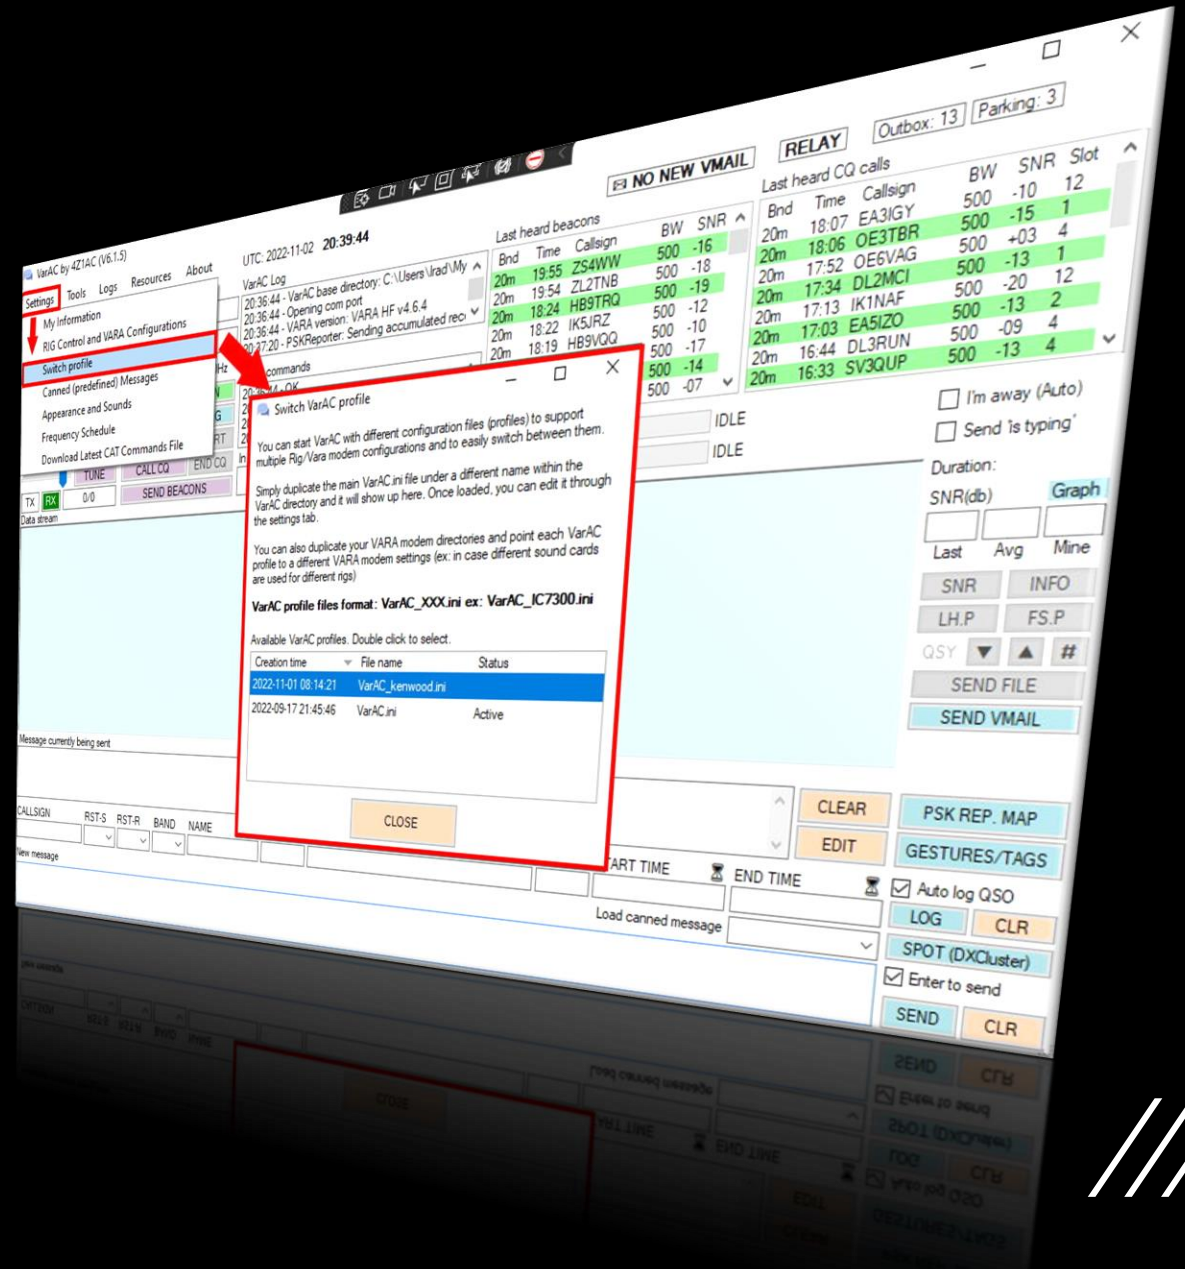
VarAC by 4Z1AC (V6.1.5)

Settings Tools Logs Resources About

My Information
RIG Control and VARA Configurations
Switch profile
Canned (predefined) Messages
Appearance and Sounds
Frequency Schedule
Download Latest CAT Commands File

UTC: 2022-11-02 20:39:44

VarAC Log
20:36:44 - VarAC base directory: C:\Users\Irad\My
20:36:44 - Opening com port
20:36:44 - VARA version: VARA HF v4.6.4
20:37:20 - PSKReporter: Sending accumulated rec

commands

NO NEW VMAIL

RELAY

Outbox: 13

Parking: 3

Last heard beacons

| Bnd | Time | Callsign | BW | SNR |
|---|---|---|---|---|
| 20m | 19:55 | ZS4WW | 500 | -16 |
| 20m | 19:54 | ZL2TNB | 500 | -18 |
| 20m | 18:24 | HB9TRQ | 500 | -19 |
| 20m | 18:22 | IK5JRZ | 500 | -12 |
| 20m | 18:19 | HB9VQQ | 500 | -10 |
| | | | 500 | -17 |
| | | | 500 | -14 |
| | | | 500 | -07 |

Last heard CQ calls

| Bnd | Time | Callsign | BW | SNR | Slot |
|---|---|---|---|---|---|
| 20m | 18:07 | EA3IGY | 500 | -10 | 12 |
| 20m | 18:06 | OE3TBR | 500 | -15 | 1 |
| 20m | 17:52 | OE6VAG | 500 | +03 | 4 |
| 20m | 17:34 | DL2MCI | 500 | -13 | 1 |
| 20m | 17:13 | IK1NAF | 500 | -20 | 12 |
| 20m | 17:03 | EA5IZO | 500 | -13 | 2 |
| 20m | 16:44 | DL3RUN | 500 | -09 | 4 |
| 20m | 16:33 | SV3QUP | 500 | -13 | 4 |

IDLE
IDLE

I'm away (Auto)
Send 'is typing'

Duration:
SNR(db) Graph
Last Avg Mine

SNR INFO
LH.P FS.P
QSY #
SEND FILE
SEND VMAIL

TUNE CALL CQ END CQ
SEND BEACONS
TX RX 0/0
Data stream

Switch VarAC profile

You can start VarAC with different configuration files (profiles) to support multiple Rig/Vara modem configurations and to easily switch between them.

Simply duplicate the main VarAC.ini file under a different name within the VarAC directory and it will show up here. Once loaded, you can edit it through the settings tab.

You can also duplicate your VARA modem directories and point each VarAC profile to a different VARA modem settings (ex: in case different sound cards are used for different rigs)

VarAC profile files format: VarAC_XXX.ini ex: VarAC_IC7300.ini

Available VarAC profiles. Double click to select.

| Creation time | File name | Status |
|---|---|---|
| 2022-11-01 08:14:21 | VarAC_kenwood.ini | |
| 2022-09-17 21:45:46 | VarAC.ini | Active |

CLOSE

Message currently being sent

CLEAR
EDIT

PSK REP. MAP
GESTURES/TAGS

CALLSIGN RST-S RST-R BAND NAME
New message

START TIME END TIME
Auto log QSO
LOG CLR
Load canned message
SPOT (DXCluster)
Enter to send
SEND CLR